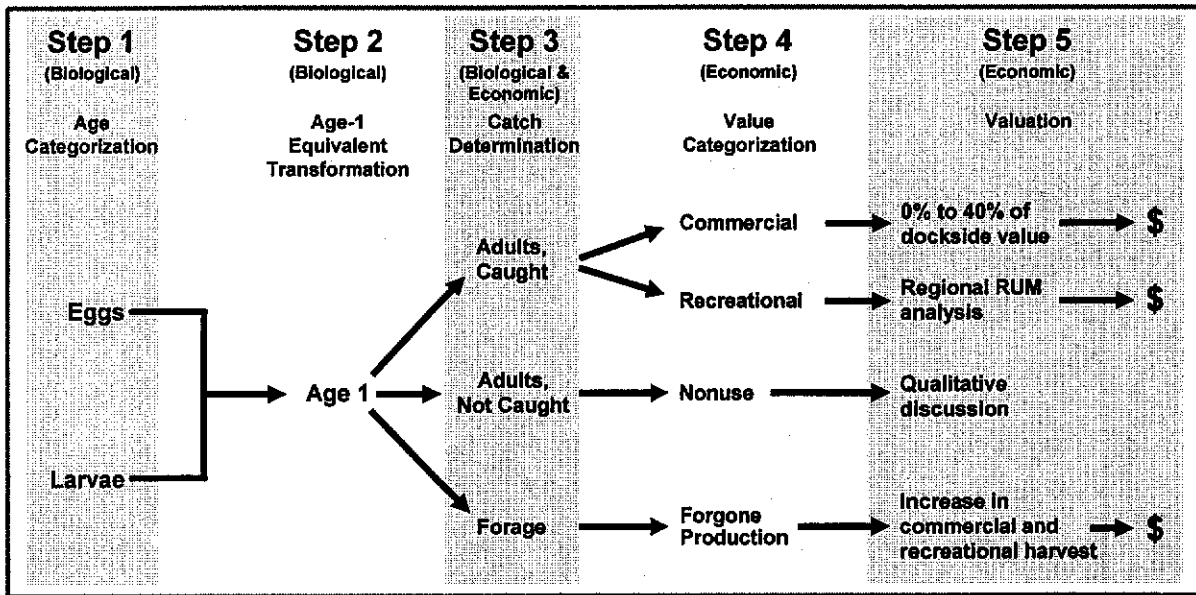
Step 1
(Biological)
Age Categorization

Step 2
(Biological)
Age-1 Equivalent Transformation

Step 3
(Biological & Economic)
Catch Determination

Step 4
(Economic)
Value Categorization

Step 5
(Economic)
Valuation

Eggs

Larvae

Age 1

Adults, Caught

Adults, Not Caught

Forage

Commercial

Recreational

Nonuse

Forgone Production

0% to 40% of dockside value

$

Regional RUM analysis

$

Qualitative discussion

Increase in commercial and recreational harvest

$